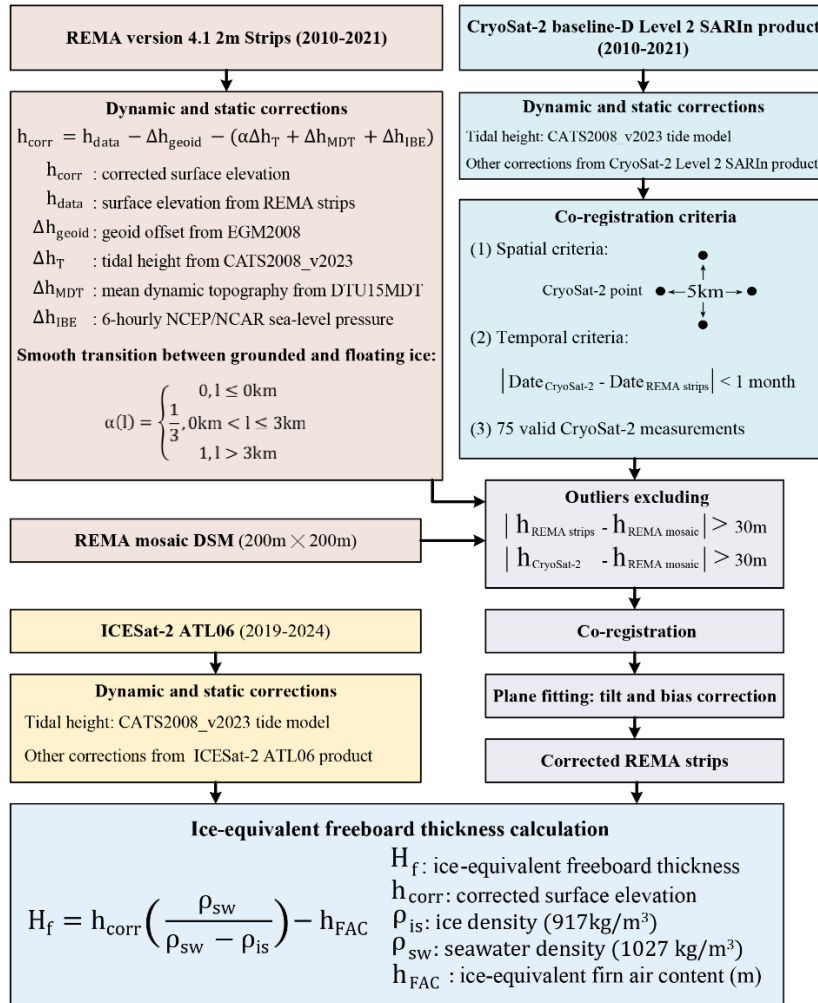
REMA version 4.1 2m Strips (2010-2021)

Dynamic and static corrections

$h_{corr} = h_{data} - \Delta h_{geoid} - (\alpha \Delta h_T + \Delta h_{MDT} + \Delta h_{IBE})$

$h_{corr}$ : corrected surface elevation

$h_{data}$ : surface elevation from REMA strips

$\Delta h_{geoid}$ : geoid offset from EGM2008

$\Delta h_T$ : tidal height from CATS2008_v2023

$\Delta h_{MDT}$ : mean dynamic topography from DTU15MDT

$\Delta h_{IBE}$ : 6-hourly NCEP/NCAR sea-level pressure

Smooth transition between grounded and floating ice:

$\alpha(l) = \begin{cases} 0, l \leq 0km \\ \frac{1}{3}, 0km < l \leq 3km \\ 1, l > 3km \end{cases}$

CryoSat-2 baseline-D Level 2 SARIn product (2010-2021)

Dynamic and static corrections

Tidal height: CATS2008_v2023 tide model

Other corrections from CryoSat-2 Level 2 SARIn product

Co-registration criteria

(1) Spatial criteria:

CryoSat-2 point ←5km→

(2) Temporal criteria:

$|Date_{CryoSat-2} - Date_{REMA\ strips}| < 1$ month

(3) 75 valid CryoSat-2 measurements

Outliers excluding

$|h_{REMA\ strips} - h_{REMA\ mosaic}| > 30m$

$|h_{CryoSat-2} - h_{REMA\ mosaic}| > 30m$

REMA mosaic DSM (200m × 200m)

ICESat-2 ATL06 (2019-2024)

Dynamic and static corrections

Tidal height: CATS2008_v2023 tide model

Other corrections from ICESat-2 ATL06 product

Co-registration

Plane fitting: tilt and bias correction

Corrected REMA strips

Ice-equivalent freeboard thickness calculation

$H_f = h_{corr}\left(\frac{\rho_{sw}}{\rho_{sw} - \rho_{is}}\right) - h_{FAC}$

$H_f$: ice-equivalent freeboard thickness

$h_{corr}$: corrected surface elevation

$\rho_{is}$: ice density (917kg/m$^3$)

$\rho_{sw}$: seawater density (1027 kg/m$^3$)

$h_{FAC}$ : ice-equivalent firn air content (m)